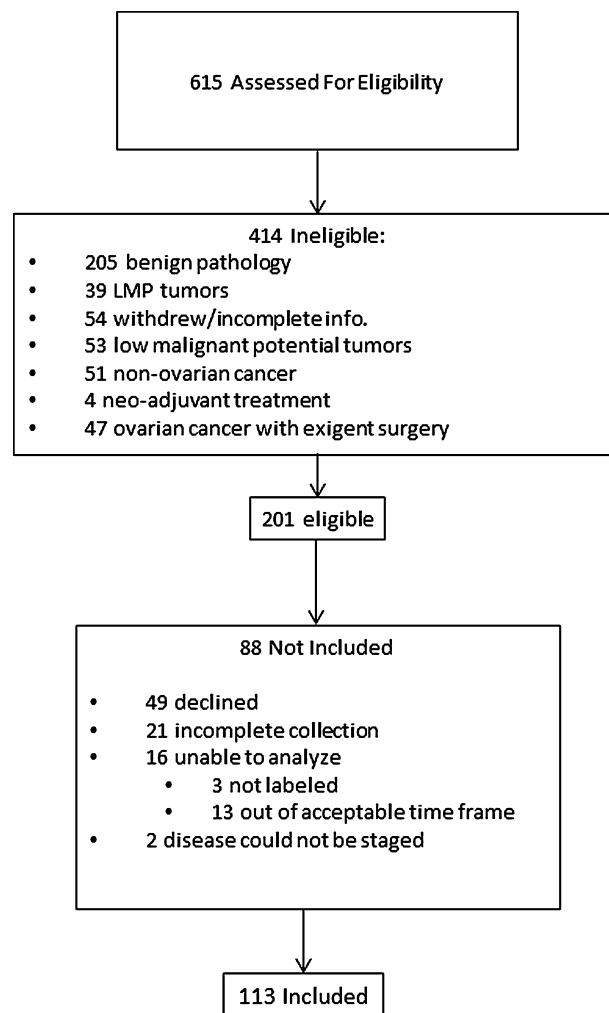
615 Assessed For Eligibility

414 Ineligible:
- 205 benign pathology
- 39 LMP tumors
- 54 withdrew/incomplete info.
- 53 low malignant potential tumors
- 51 non-ovarian cancer
- 4 neo-adjuvant treatment
- 47 ovarian cancer with exigent surgery

201 eligible

88 Not Included

- 49 declined
- 21 incomplete collection
- 16 unable to analyze
  - 3 not labeled
  - 13 out of acceptable time frame
- 2 disease could not be staged

113 Included